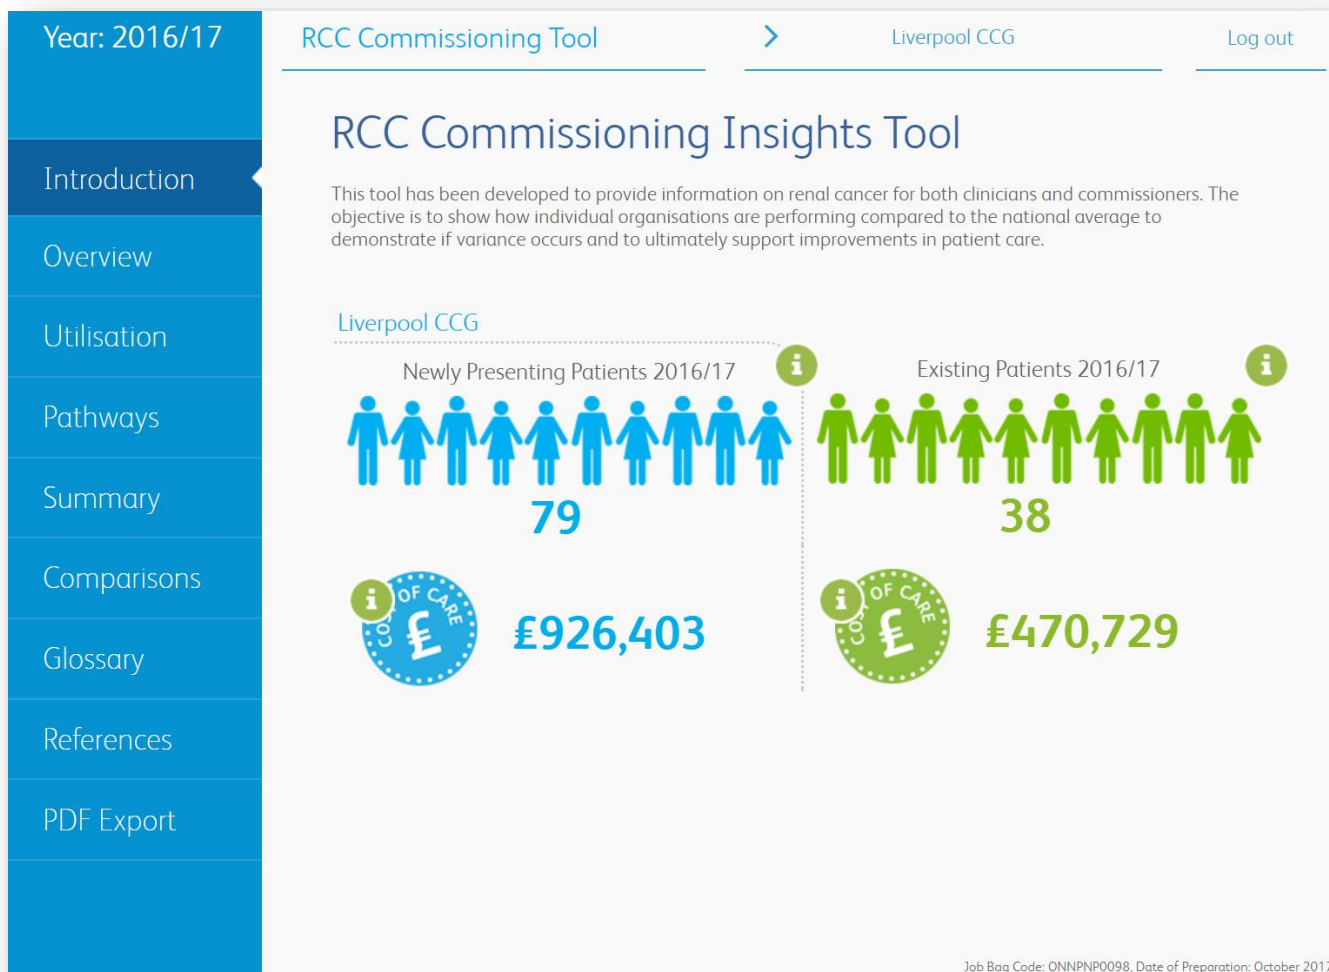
Year: 2016/17

Introduction

Overview

Utilisation

Pathways

Summary

Comparisons

Glossary

References

PDF Export

RCC Commissioning Tool

Liverpool CCG

Log out

RCC Commissioning Insights Tool

This tool has been developed to provide information on renal cancer for both clinicians and commissioners. The objective is to show how individual organisations are performing compared to the national average to demonstrate if variance occurs and to ultimately support improvements in patient care.

Liverpool CCG

Newly Presenting Patients 2016/17

79

COST OF CARE £

£926,403

Existing Patients 2016/17

38

COST OF CARE £

£470,729

Job Bag Code: ONNPNP0098, Date of Preparation: October 201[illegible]